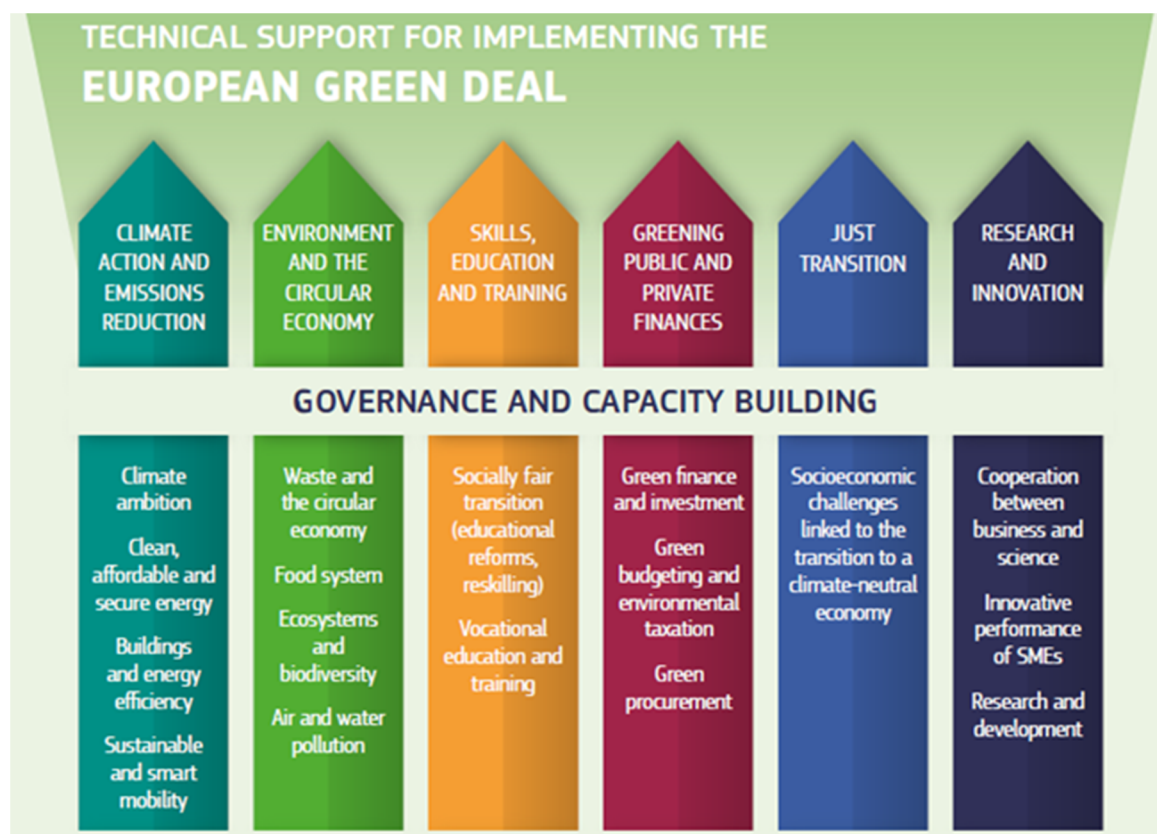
TECHNICAL SUPPORT FOR IMPLEMENTING THE
EUROPEAN GREEN DEAL

CLIMATE ACTION AND EMISSIONS REDUCTION

ENVIRONMENT AND THE CIRCULAR ECONOMY

SKILLS, EDUCATION AND TRAINING

GREENING PUBLIC AND PRIVATE FINANCES

JUST TRANSITION

RESEARCH AND INNOVATION

GOVERNANCE AND CAPACITY BUILDING

Climate ambition

Clean, affordable and secure energy

Buildings and energy efficiency

Sustainable and smart mobility

Waste and the circular economy

Food system

Ecosystems and biodiversity

Air and water pollution

Socially fair transition (educational reforms, reskilling)

Vocational education and training

Green finance and investment

Green budgeting and environmental taxation

Green procurement

Socioeconomic challenges linked to the transition to a climate-neutral economy

Cooperation between business and science

Innovative performance of SMEs

Research and development